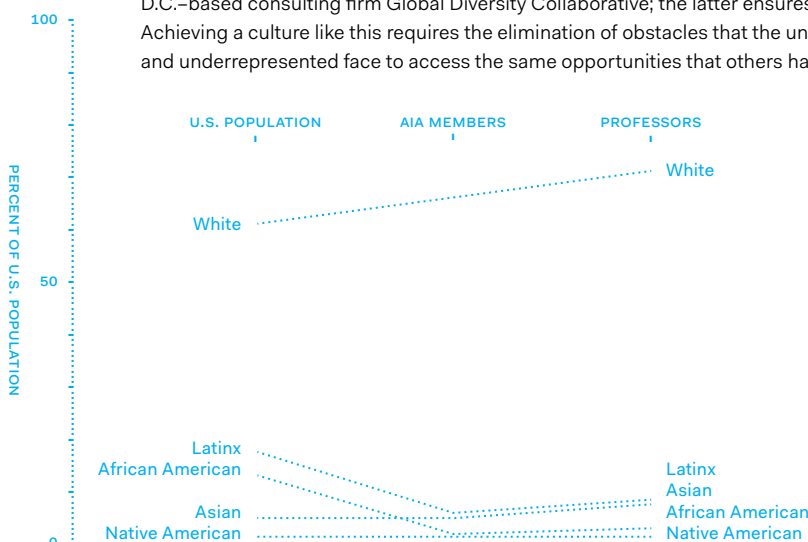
D.C.–based consulting firm Global Diversity Collaborative; the latter ensures
Achieving a culture like this requires the elimination of obstacles that the un
and underrepresented face to access the same opportunities that others ha

100

50

0

PERCENT OF U.S. POPULATION

U.S. POPULATION
AIA MEMBERS
PROFESSORS

White
White

Latinx
African American
Asian
Native American

Latinx
Asian
African American
Native American